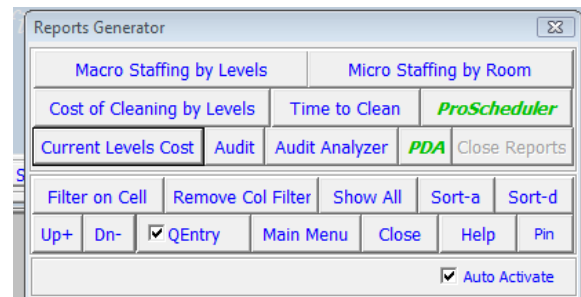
Reports Generator

Macro Staffing by Levels
Micro Staffing by Room
Cost of Cleaning by Levels
Time to Clean
ProScheduler
Current Levels Cost
Audit
Audit Analyzer
PDA
Close Reports

Filter on Cell
Remove Col Filter
Show All
Sort-a
Sort-d
Up+
Dn-
QEntry
Main Menu
Close
Help
Pin

Auto Activate